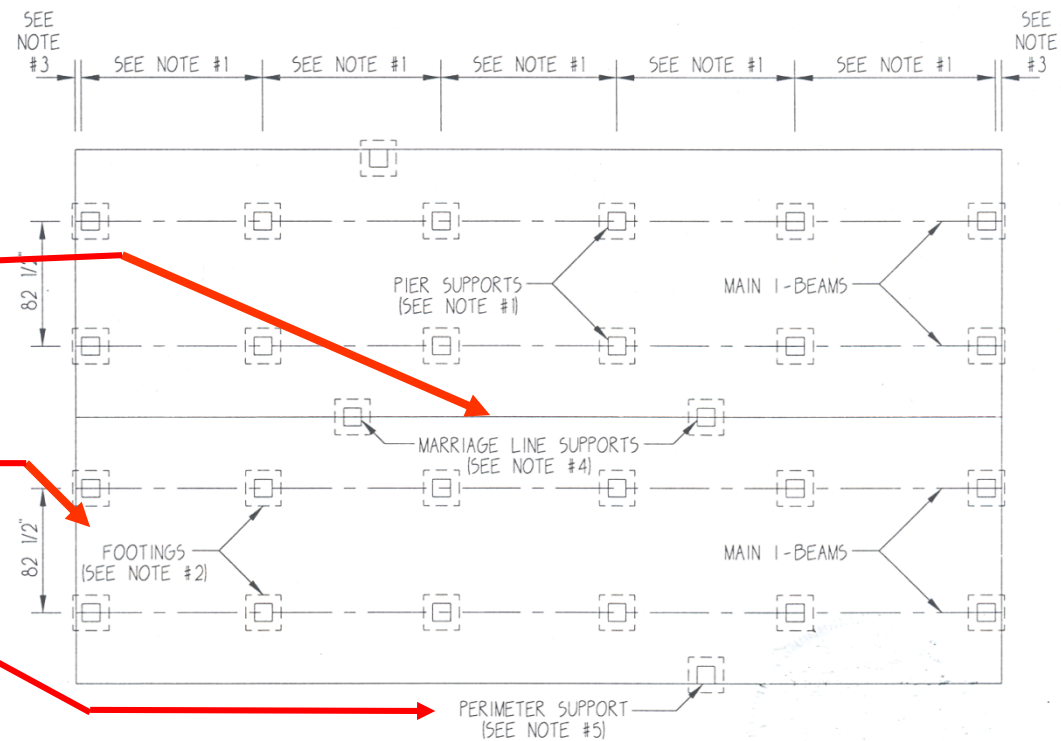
SEE NOTE #3

SEE NOTE #1

SEE NOTE #1

SEE NOTE #1

SEE NOTE #1

SEE NOTE #1

SEE NOTE #3

82 1/2"

PIER SUPPORTS (SEE NOTE #1)

MAIN I-BEAMS

MARRIAGE LINE SUPPORTS (SEE NOTE #4)

82 1/2"

FOOTINGS (SEE NOTE #2)

MAIN I-BEAMS

PERIMETER SUPPORT (SEE NOTE #5)